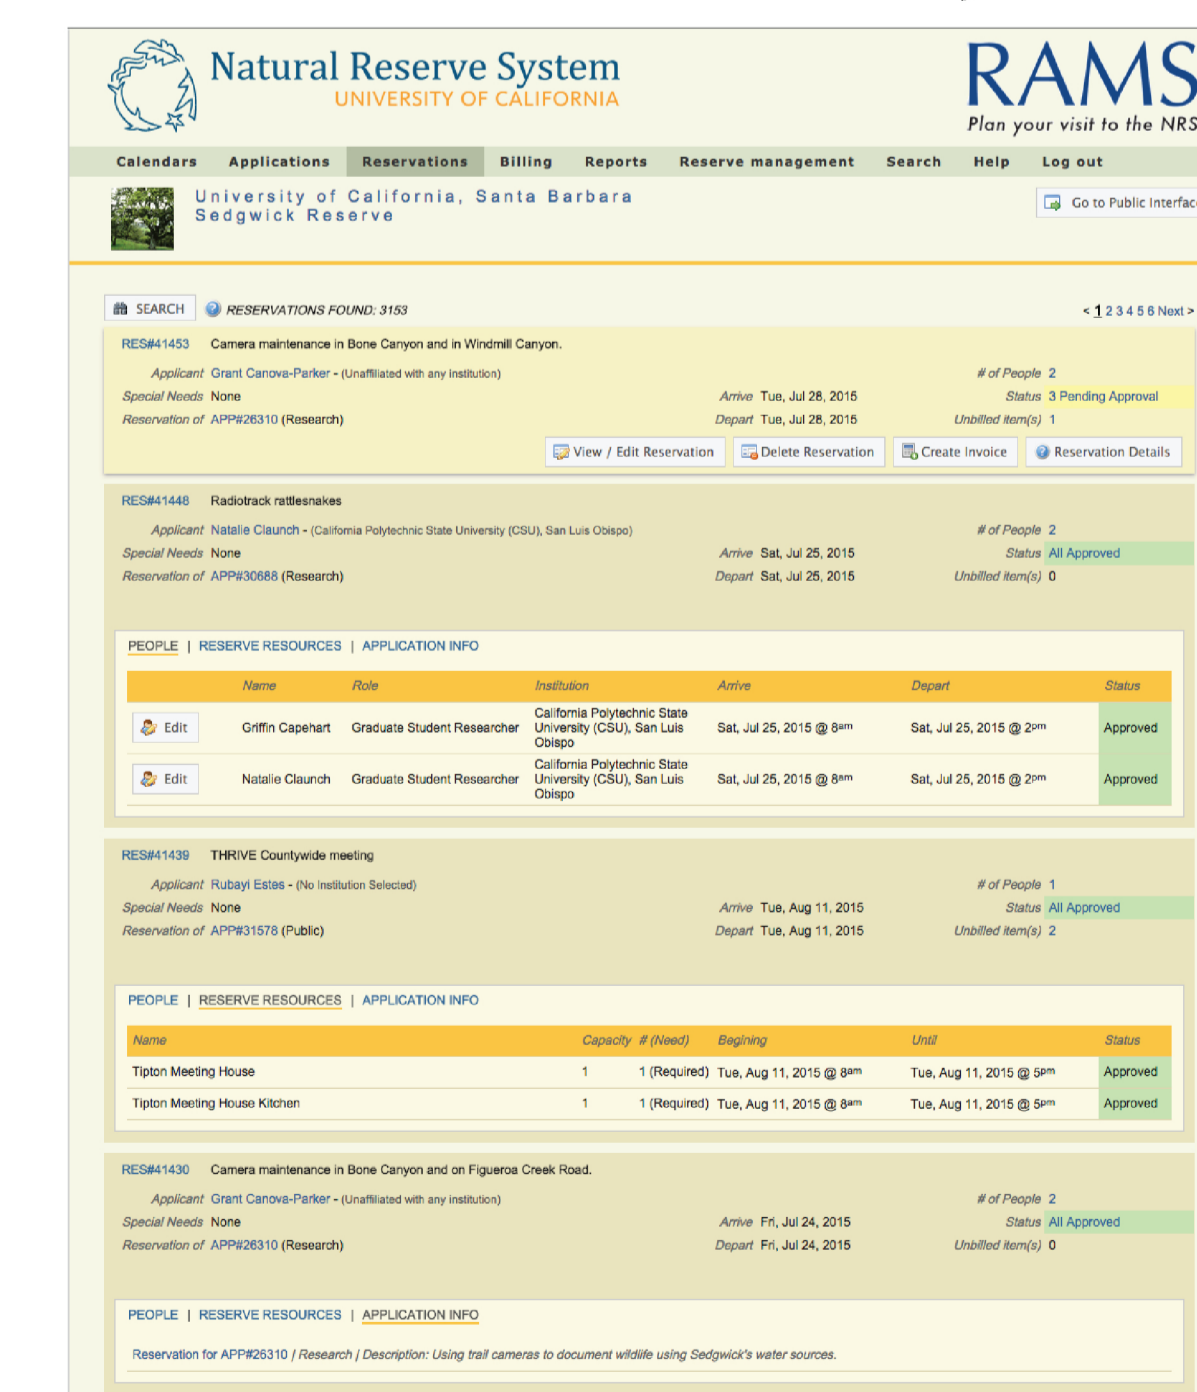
Natural Reserve System
UNIVERSITY OF CALIFORNIA

RAMS
Plan your visit to the NRS

Calendars Applications Reservations Billing Reports Reserve management Search Help Log out

University of California, Santa Barbara
Sedgwick Reserve

Go to Public Interfac

SEARCH RESERVATIONS FOUND: 3153

< 1 2 3 4 5 6 Next >

RES#41453 Camera maintenance in Bone Canyon and in Windmill Canyon.

Applicant Grant Canova-Parker - (Unaffiliated with any institution)
Special Needs None
Reservation of APP#26310 (Research)
Arrive Tue, Jul 28, 2015
Depart Tue, Jul 28, 2015
# of People 2
Status 3 Pending Approval
Unbilled item(s) 1

View / Edit Reservation Delete Reservation Create Invoice Reservation Details

RES#41448 Radiotrack rattlesnakes

Applicant Natalie Claunch - (California Polytechnic State University (CSU), San Luis Obispo)
Special Needs None
Reservation of APP#30688 (Research)
Arrive Sat, Jul 25, 2015
Depart Sat, Jul 25, 2015
# of People 2
Status All Approved
Unbilled item(s) 0

PEOPLE | RESERVE RESOURCES | APPLICATION INFO

| | Name | Role | Institution | Arrive | Depart | Status |
|---|---|---|---|---|---|---|
| Edit | Griffin Capehart | Graduate Student Researcher | California Polytechnic State University (CSU), San Luis Obispo | Sat, Jul 25, 2015 @ 8$^{am}$ | Sat, Jul 25, 2015 @ 2$^{pm}$ | Approved |
| Edit | Natalie Claunch | Graduate Student Researcher | California Polytechnic State University (CSU), San Luis Obispo | Sat, Jul 25, 2015 @ 8$^{am}$ | Sat, Jul 25, 2015 @ 2$^{pm}$ | Approved |

RES#41439 THRIVE Countywide meeting

Applicant Rubayi Estes - (No Institution Selected)
Special Needs None
Reservation of APP#31578 (Public)
Arrive Tue, Aug 11, 2015
Depart Tue, Aug 11, 2015
# of People 1
Status All Approved
Unbilled item(s) 2

PEOPLE | RESERVE RESOURCES | APPLICATION INFO

| Name | Capacity | # (Need) | Begining | Until | Status |
|---|---|---|---|---|---|
| Tipton Meeting House | 1 | 1 (Required) | Tue, Aug 11, 2015 @ 8$^{am}$ | Tue, Aug 11, 2015 @ 5$^{pm}$ | Approved |
| Tipton Meeting House Kitchen | 1 | 1 (Required) | Tue, Aug 11, 2015 @ 8$^{am}$ | Tue, Aug 11, 2015 @ 5$^{pm}$ | Approved |

RES#41430 Camera maintenance in Bone Canyon and on Figueroa Creek Road.

Applicant Grant Canova-Parker - (Unaffiliated with any institution)
Special Needs None
Reservation of APP#26310 (Research)
Arrive Fri, Jul 24, 2015
Depart Fri, Jul 24, 2015
# of People 2
Status All Approved
Unbilled item(s) 0

PEOPLE | RESERVE RESOURCES | APPLICATION INFO

Reservation for APP#26310 / Research / Description: Using trail cameras to document wildlife using Sedgwick's water sources.